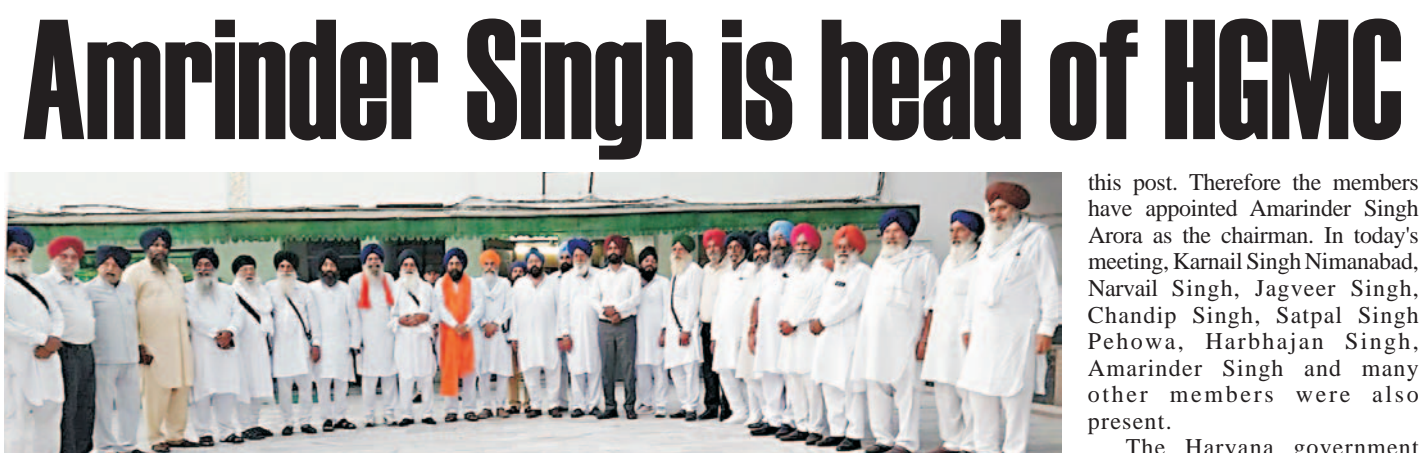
Amrinder Singh is head of HGMC

this post. Therefore the members have appointed Amarinder Singh Arora as the chairman. In today's meeting, Karnail Singh Nimanabad, Narvail Singh, Jagveer Singh, Chandip Singh, Satpal Singh Pehowa, Harbhajan Singh, Amarinder Singh and many other members were also present.

The Haryana government